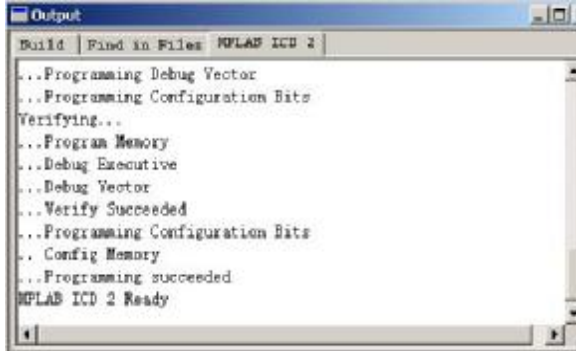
Output

Build | Find in Files | MPLAB ICD 2

...Programming Debug Vector
...Programming Configuration Bits
Verifying...
...Program Memory
...Debug Executive
...Debug Vector
...Verify Succeeded
...Programming Configuration Bits
.. Config Memory
...Programming succeeded
MPLAB ICD 2 Ready